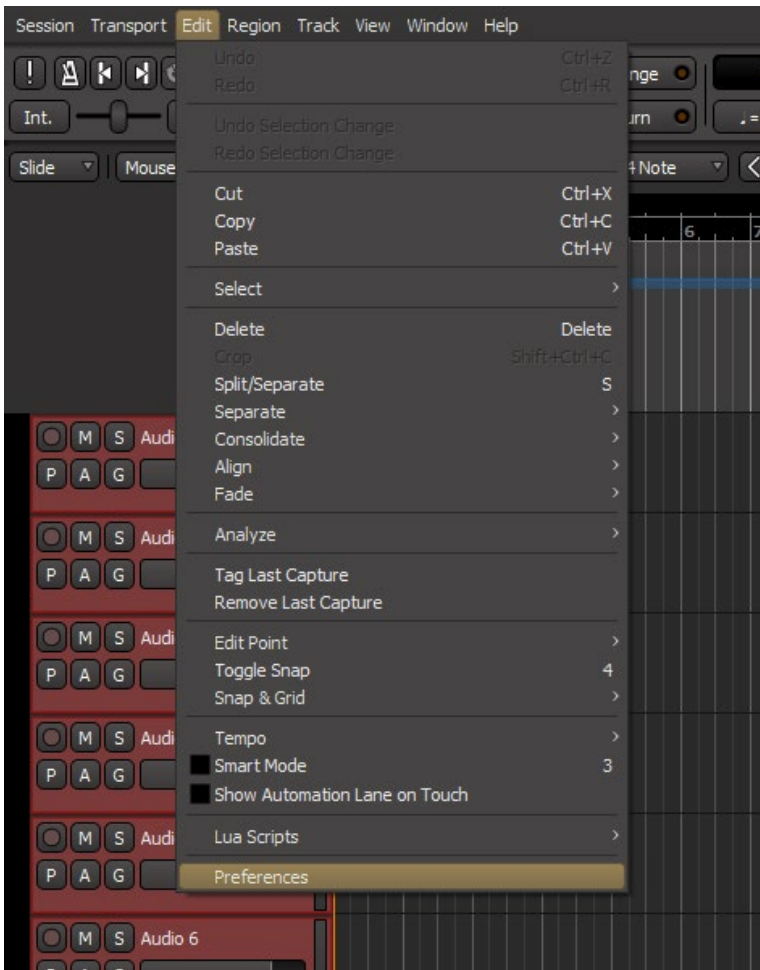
Session Transport Edit Region Track View Window Help

Int.

Slide Mouse

nge
urn
Note

6 7

Undo Ctrl+Z
Redo Ctrl+R

Undo Selection Change
Redo Selection Change

Cut Ctrl+X
Copy Ctrl+C
Paste Ctrl+V

Select

Delete Delete
Crop Shift+Ctrl+C
Split/Separate S
Separate
Consolidate
Align
Fade

Analyze

Tag Last Capture
Remove Last Capture

Edit Point
Toggle Snap 4
Snap & Grid

Tempo
Smart Mode 3
Show Automation Lane on Touch

Lua Scripts

Preferences

M S Audi
P A G
M S Audi
P A G
M S Audi
P A G
M S Audi
P A G
M S Audi
P A G
M S Audio 6